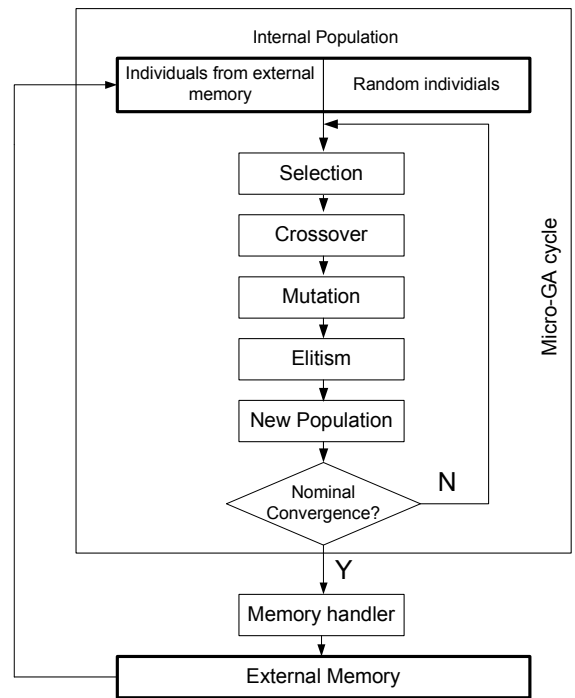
Internal Population

Individuals from external memory

Random individuals

Selection

Crossover

Mutation

Elitism

New Population

Nominal Convergence?

N

Micro-GA cycle

Y

Memory handler

External Memory